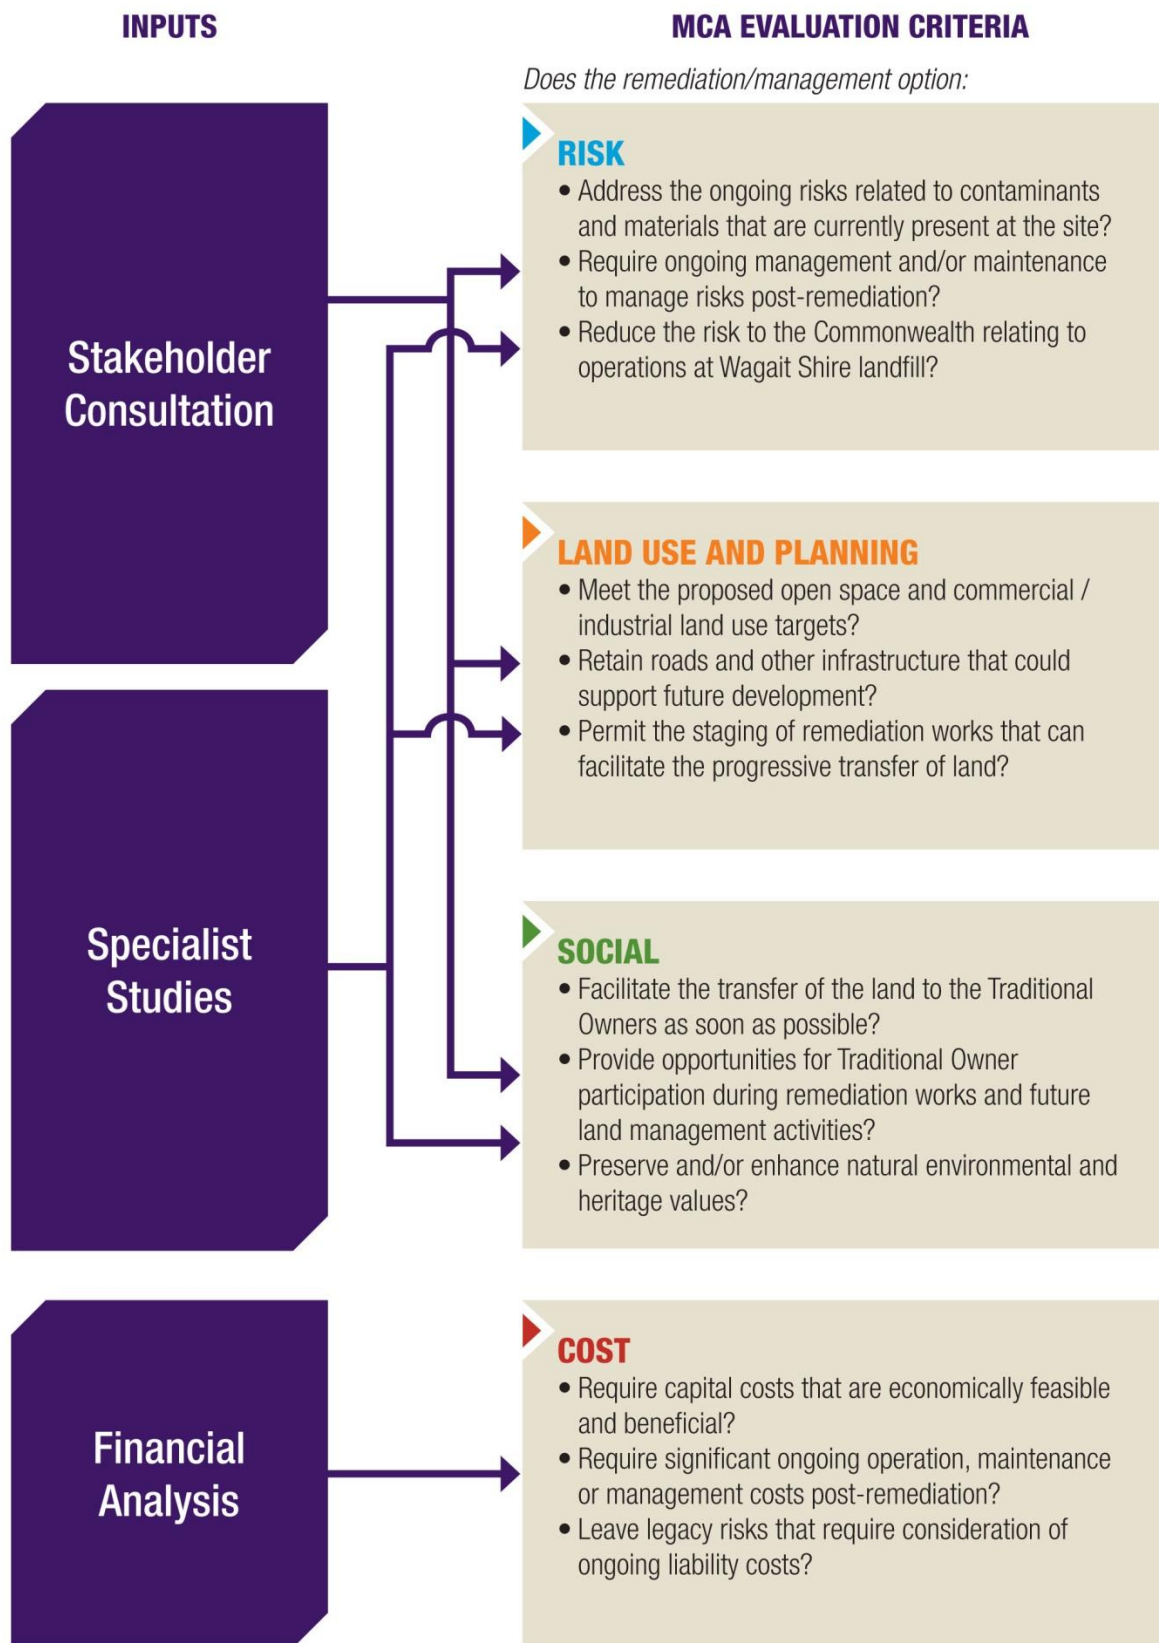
INPUTS

MCA EVALUATION CRITERIA

Does the remediation/management option:

Stakeholder Consultation

Specialist Studies

Financial Analysis

RISK
• Address the ongoing risks related to contaminants and materials that are currently present at the site?
• Require ongoing management and/or maintenance to manage risks post-remediation?
• Reduce the risk to the Commonwealth relating to operations at Wagait Shire landfill?

LAND USE AND PLANNING
• Meet the proposed open space and commercial / industrial land use targets?
• Retain roads and other infrastructure that could support future development?
• Permit the staging of remediation works that can facilitate the progressive transfer of land?

SOCIAL
• Facilitate the transfer of the land to the Traditional Owners as soon as possible?
• Provide opportunities for Traditional Owner participation during remediation works and future land management activities?
• Preserve and/or enhance natural environmental and heritage values?

COST
• Require capital costs that are economically feasible and beneficial?
• Require significant ongoing operation, maintenance or management costs post-remediation?
• Leave legacy risks that require consideration of ongoing liability costs?